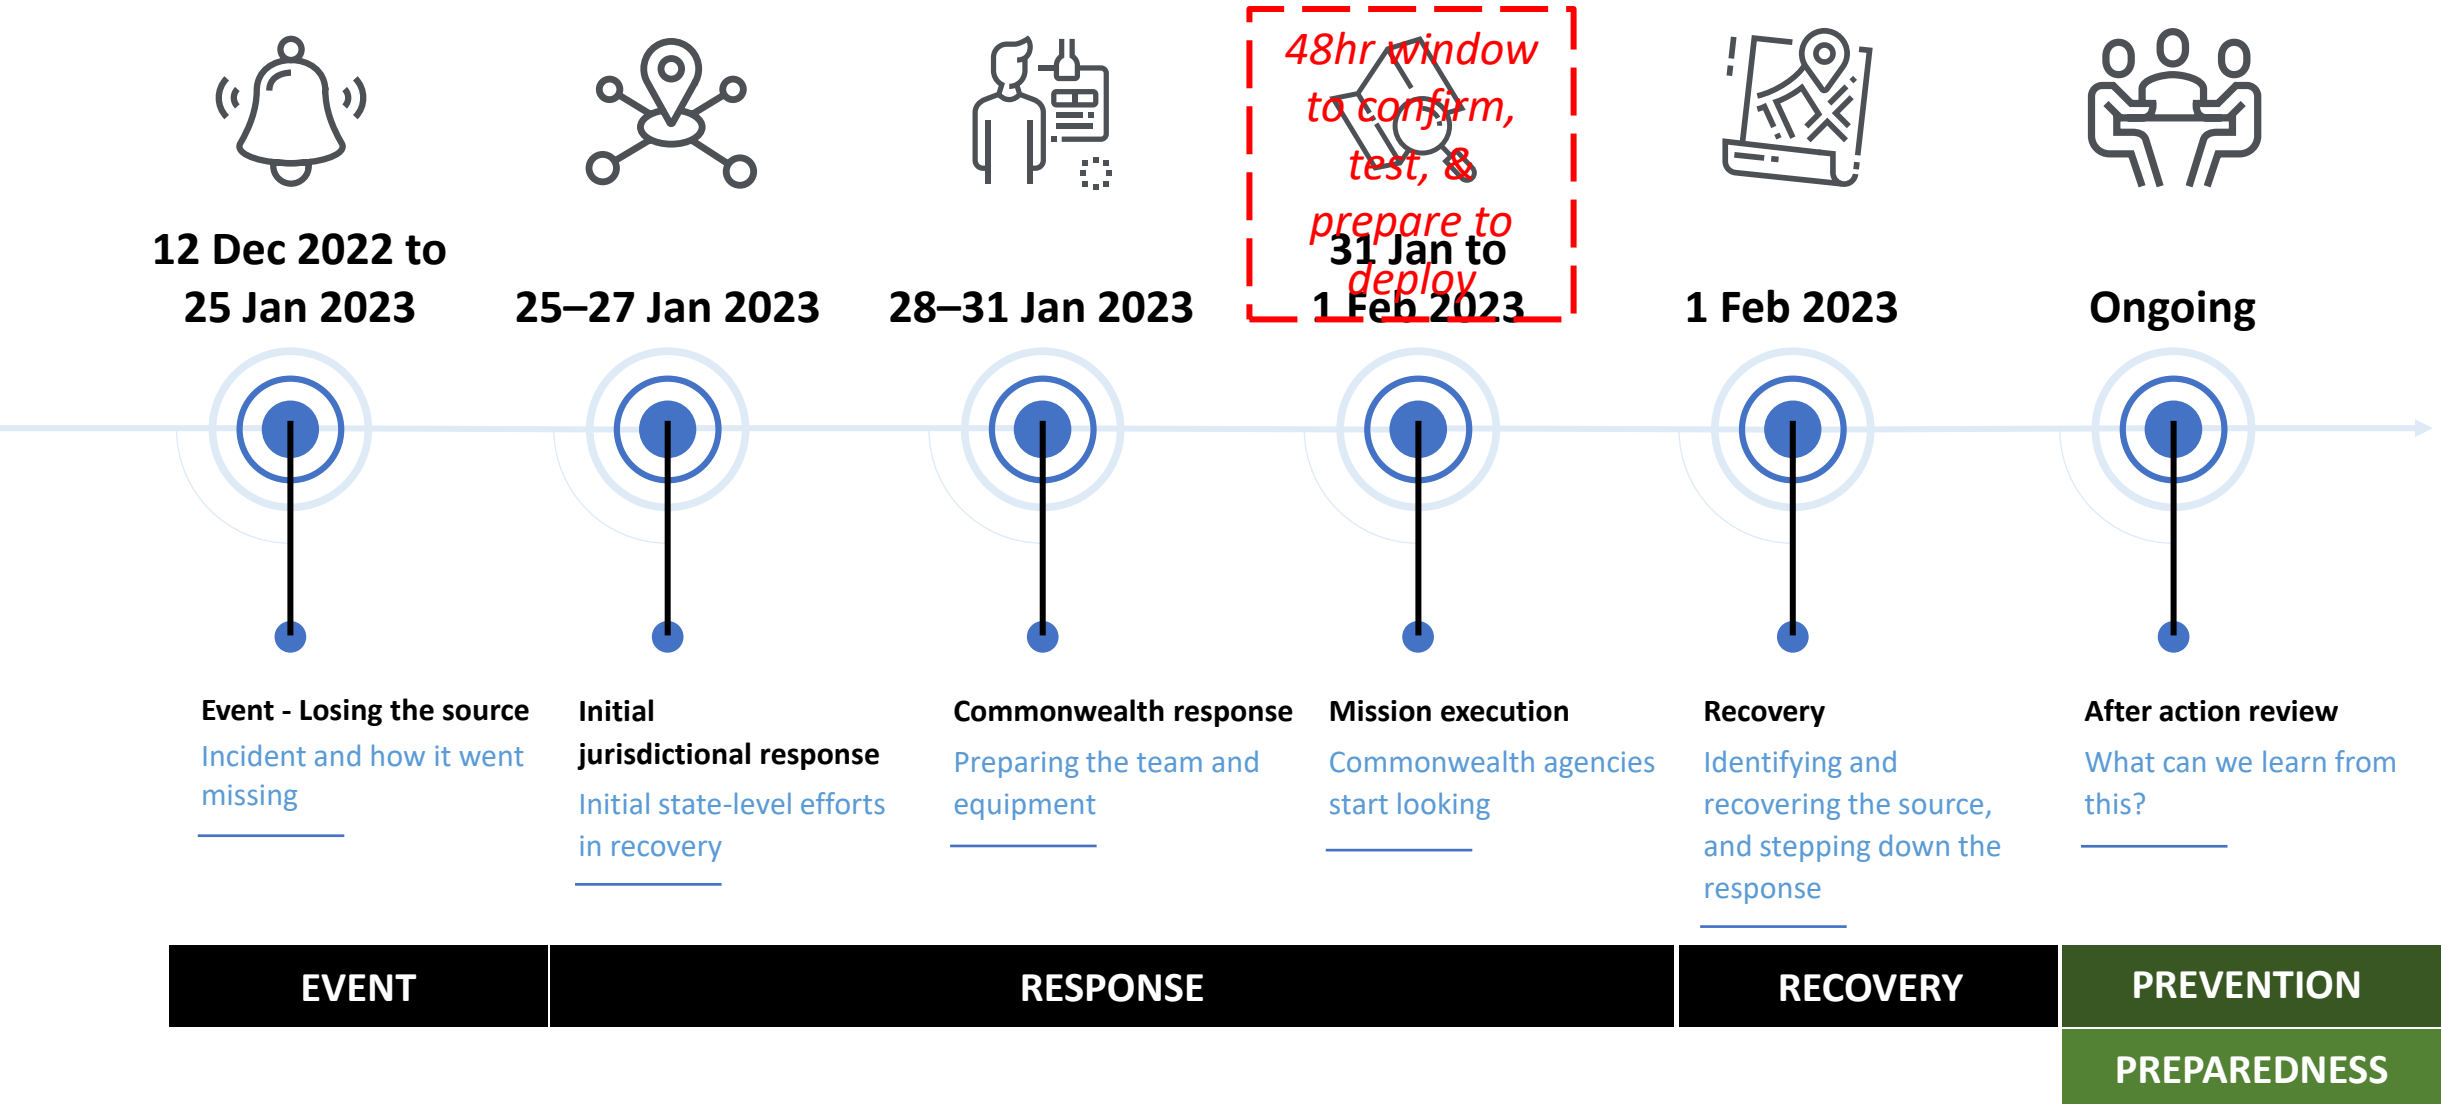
12 Dec 2022 to 25 Jan 2023

25–27 Jan 2023

28–31 Jan 2023

48hr window to confirm, test, & prepare to deploy

31 Jan to 1 Feb 2023

1 Feb 2023

Ongoing

Event - Losing the source
Incident and how it went missing

Initial jurisdictional response
Initial state-level efforts in recovery

Commonwealth response
Preparing the team and equipment

Mission execution
Commonwealth agencies start looking

Recovery
Identifying and recovering the source, and stepping down the response

After action review
What can we learn from this?

EVENT

RESPONSE

RECOVERY

PREVENTION

PREPAREDNESS